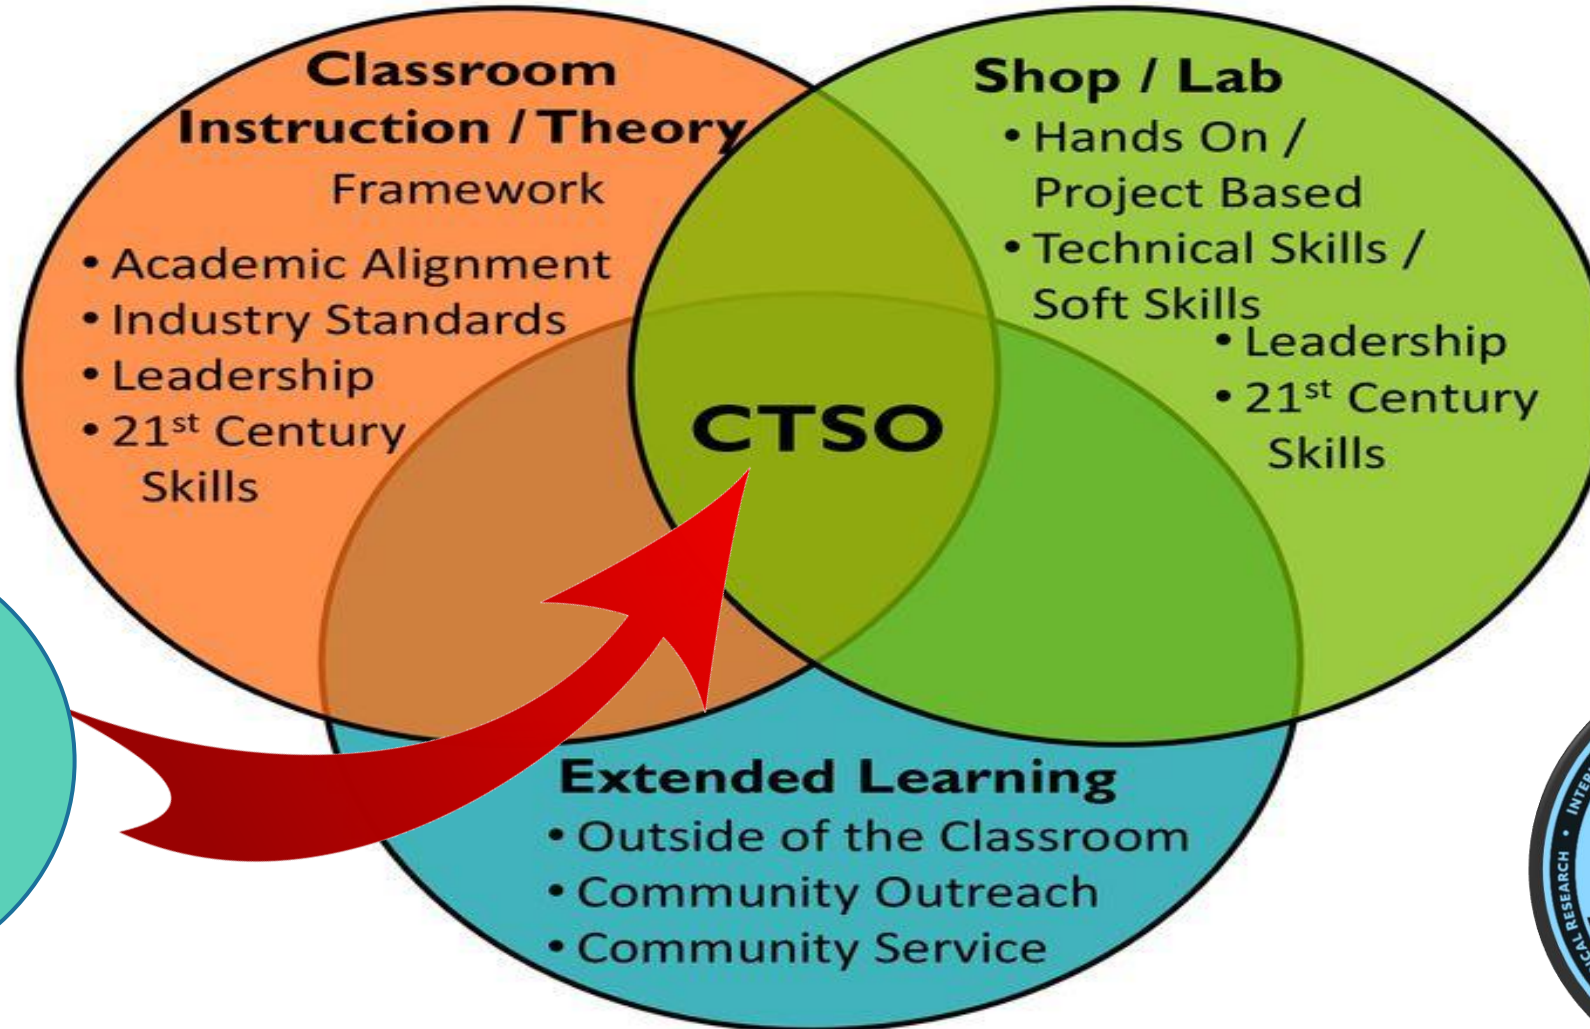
Classroom Instruction / Theory
Framework
• Academic Alignment
• Industry Standards
• Leadership
• 21$^{st}$ Century Skills

Shop / Lab
• Hands On / Project Based
• Technical Skills / Soft Skills
• Leadership
• 21$^{st}$ Century Skills

CTSO

Extended Learning
• Outside of the Classroom
• Community Outreach
• Community Service

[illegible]CAL RESEARCH • INTER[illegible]